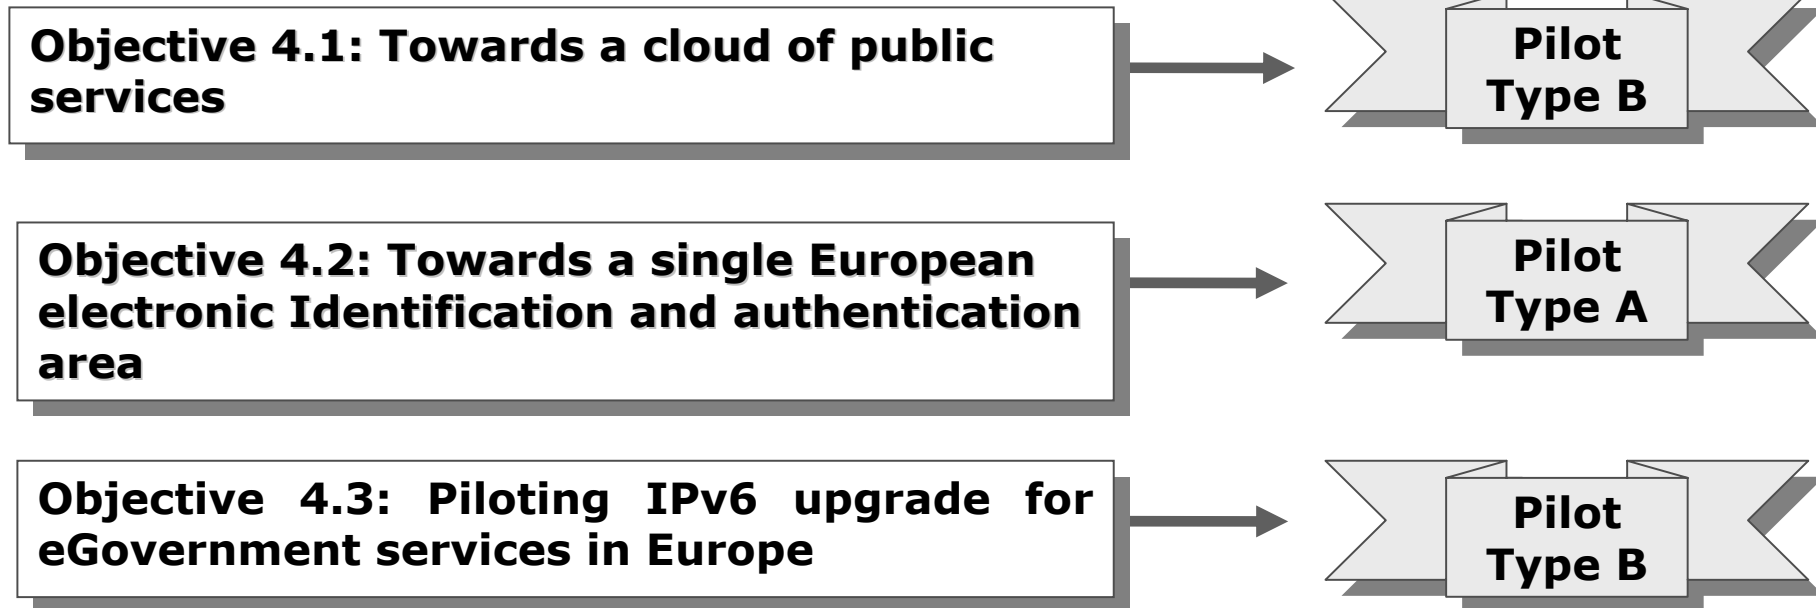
Objective 4.1: Towards a cloud of public services

Pilot Type B

Objective 4.2: Towards a single European electronic Identification and authentication area

Pilot Type A

Objective 4.3: Piloting IPv6 upgrade for eGovernment services in Europe

Pilot Type B